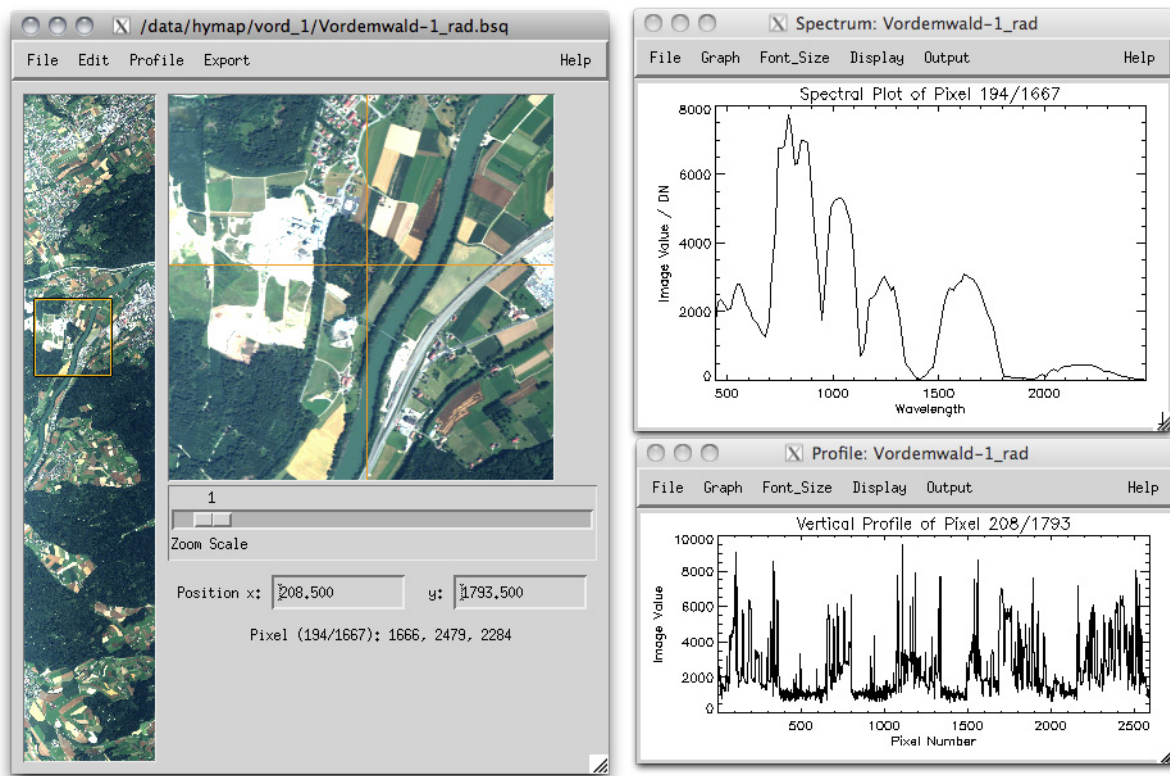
/data/hymap/vord_1/Vordemwald-1_rad.bsq

File Edit Profile Export Help

1

Zoom Scale

Position x: 208.500 y: 1793.500

Pixel (194/1667): 1666, 2479, 2284

Spectrum: Vordemwald-1_rad

File Graph Font_Size Display Output Help

Spectral Plot of Pixel 194/1667

Image Value / DN

8000
6000
4000
2000
0

500 1000 1500 2000

Wavelength

Profile: Vordemwald-1_rad

File Graph Font_Size Display Output Help

Vertical Profile of Pixel 208/1793

Image Value

10000
8000
6000
4000
2000
0

500 1000 1500 2000 2500

Pixel Number